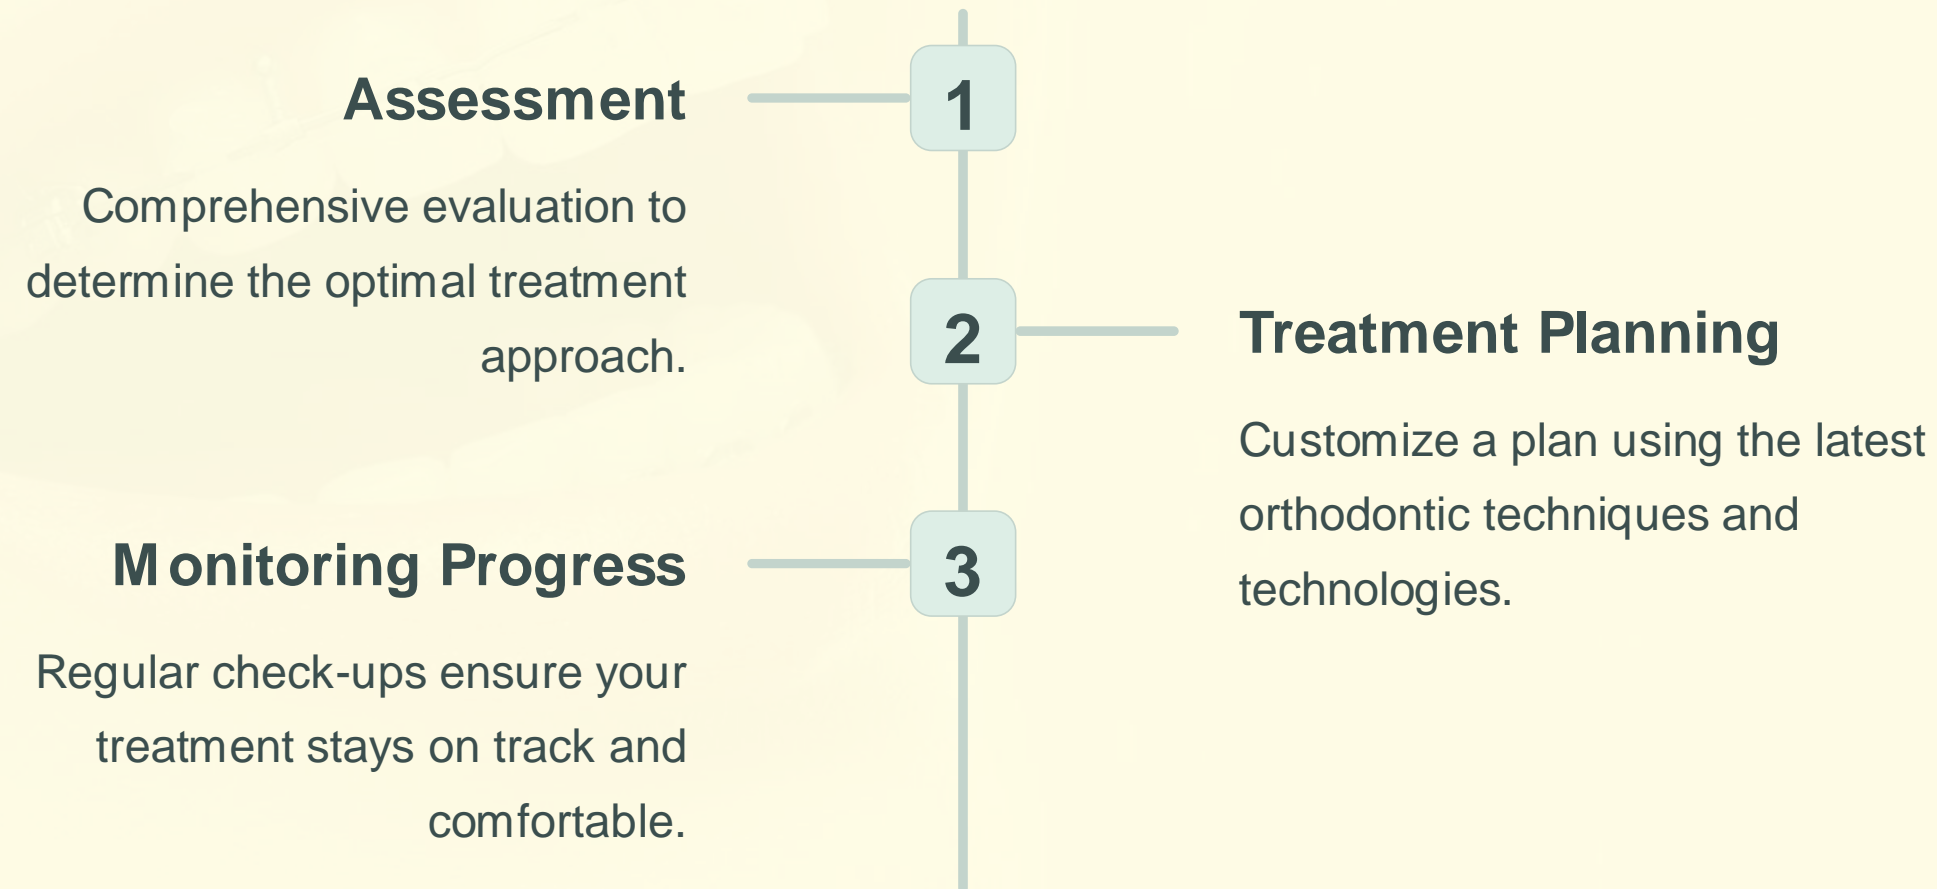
1

Assessment

Comprehensive evaluation to determine the optimal treatment approach.

2

Treatment Planning

Customize a plan using the latest orthodontic techniques and technologies.

3

Monitoring Progress

Regular check-ups ensure your treatment stays on track and comfortable.